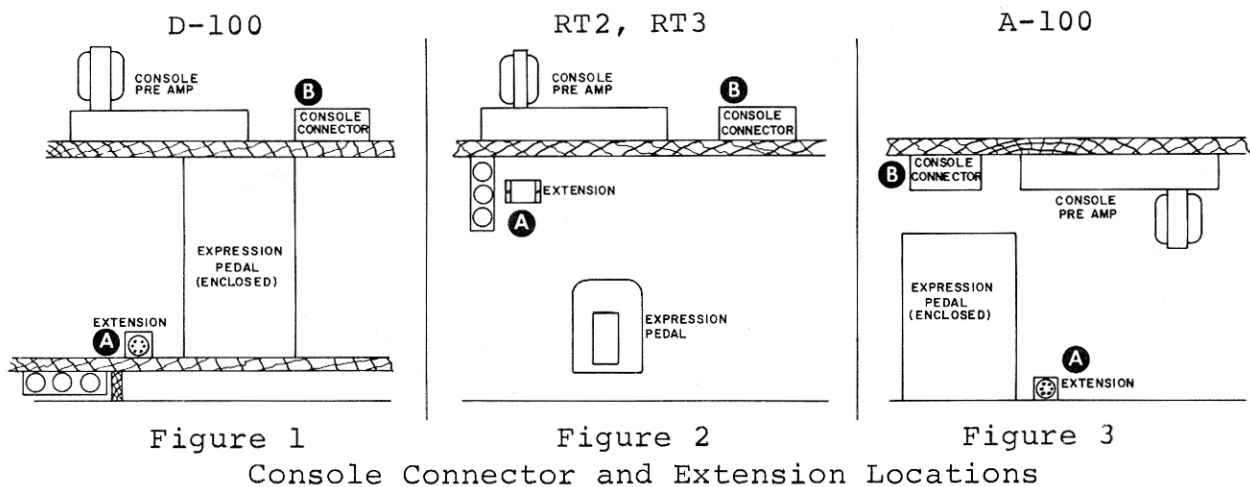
D-100

CONSOLE PRE AMP

B CONSOLE CONNECTOR

EXPRESSION PEDAL (ENCLOSED)

EXTENSION

A

Figure 1

RT2, RT3

CONSOLE PRE AMP

B CONSOLE CONNECTOR

EXTENSION

A

EXPRESSION PEDAL

Figure 2

A-100

B CONSOLE CONNECTOR

CONSOLE PRE AMP

EXPRESSION PEDAL (ENCLOSED)

A EXTENSION

Figure 3

Console Connector and Extension Locations